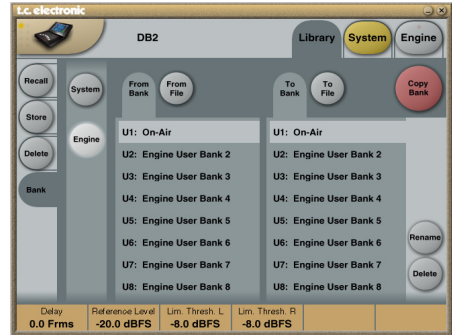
t.c. electronic

DB2

Library

System

Engine

Recall

Store

Delete

Bank

System

Engine

From Bank

From File

To Bank

To File

Copy Bank

U1: On-Air
U2: Engine User Bank 2
U3: Engine User Bank 3
U4: Engine User Bank 4
U5: Engine User Bank 5
U6: Engine User Bank 6
U7: Engine User Bank 7
U8: Engine User Bank 8

U1: On-Air
U2: Engine User Bank 2
U3: Engine User Bank 3
U4: Engine User Bank 4
U5: Engine User Bank 5
U6: Engine User Bank 6
U7: Engine User Bank 7
U8: Engine User Bank 8

Rename

Delete

| Delay | Reference Level | Lim. Thresh. L | Lim. Thresh. R |
|---|---|---|---|
| 0.0 Frms | -20.0 dBFS | -8.0 dBFS | -8.0 dBFS |